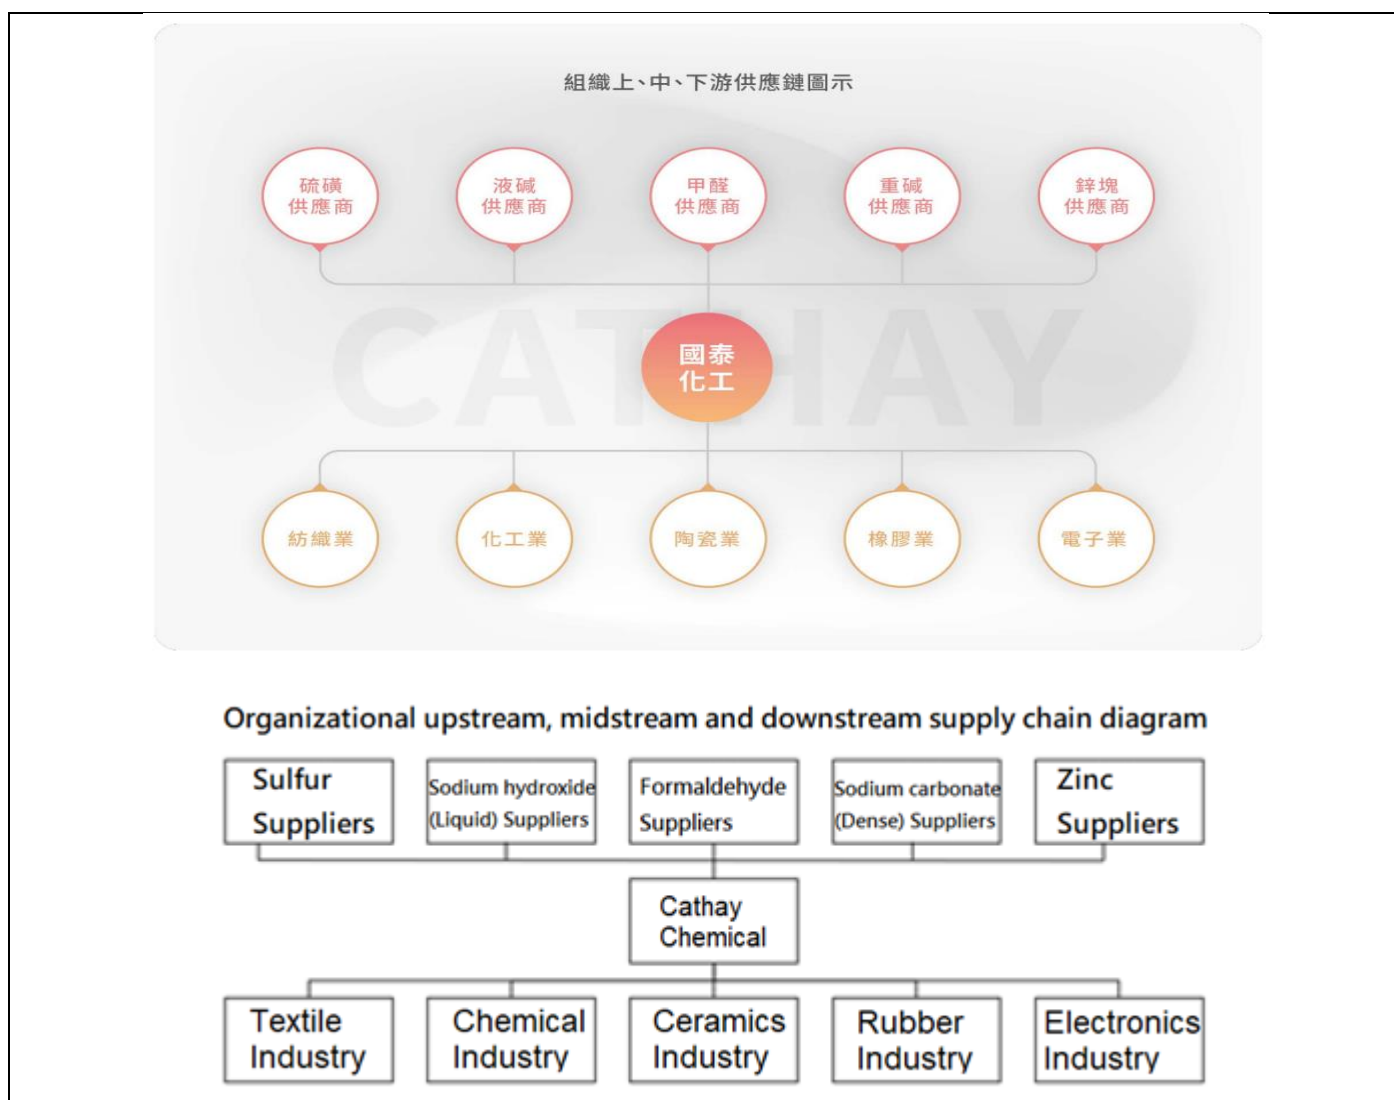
組織上、中、下游供應鏈圖示

硫磺供應商

液鹼供應商

甲醛供應商

重鹼供應商

鋅塊供應商

CATHAY

國泰化工

紡織業

化工業

陶瓷業

橡膠業

電子業

Organizational upstream, midstream and downstream supply chain diagram

Sulfur Suppliers

Sodium hydroxide (Liquid) Suppliers

Formaldehyde Suppliers

Sodium carbonate (Dense) Suppliers

Zinc Suppliers

Cathay Chemical

Textile Industry

Chemical Industry

Ceramics Industry

Rubber Industry

Electronics Industry